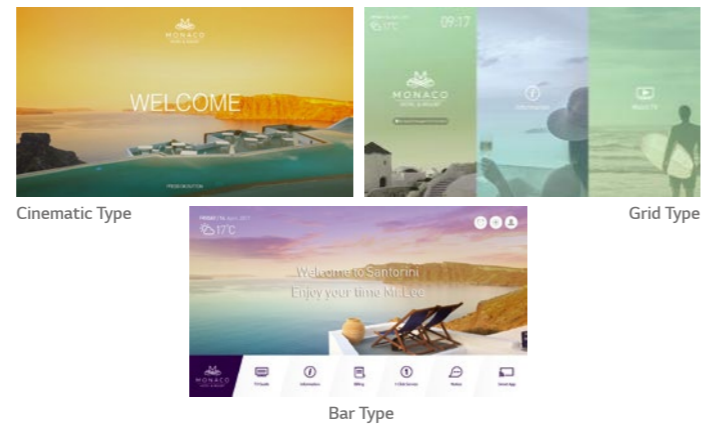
MONACO
HOTEL & RESORT

WELCOME

PRESS MENU/TOK

Cinematic Type

17°C

09:17

MONACO
HOTEL & RESORT

Information

Music TV

Grid Type

17°C

Welcome to Santorini
Enjoy your time Mr.Lee

MONACO
HOTEL & RESORT

TV Guide

Information

Billing

Services

Notice

Bar Type